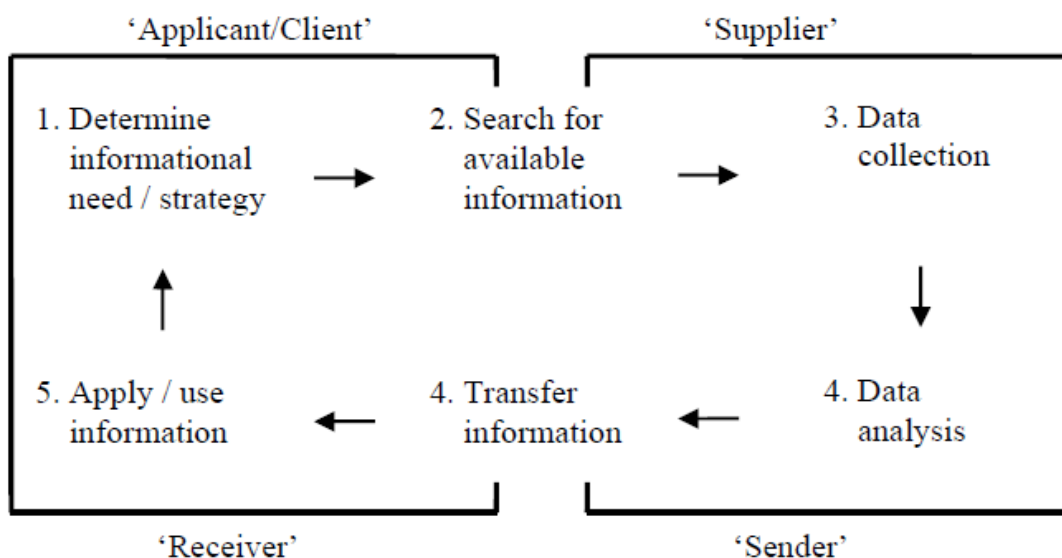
'Applicant/Client'

'Supplier'

1. Determine informational need / strategy

2. Search for available information

3. Data collection

4. Data analysis

4. Transfer information

5. Apply / use information

'Receiver'

'Sender'